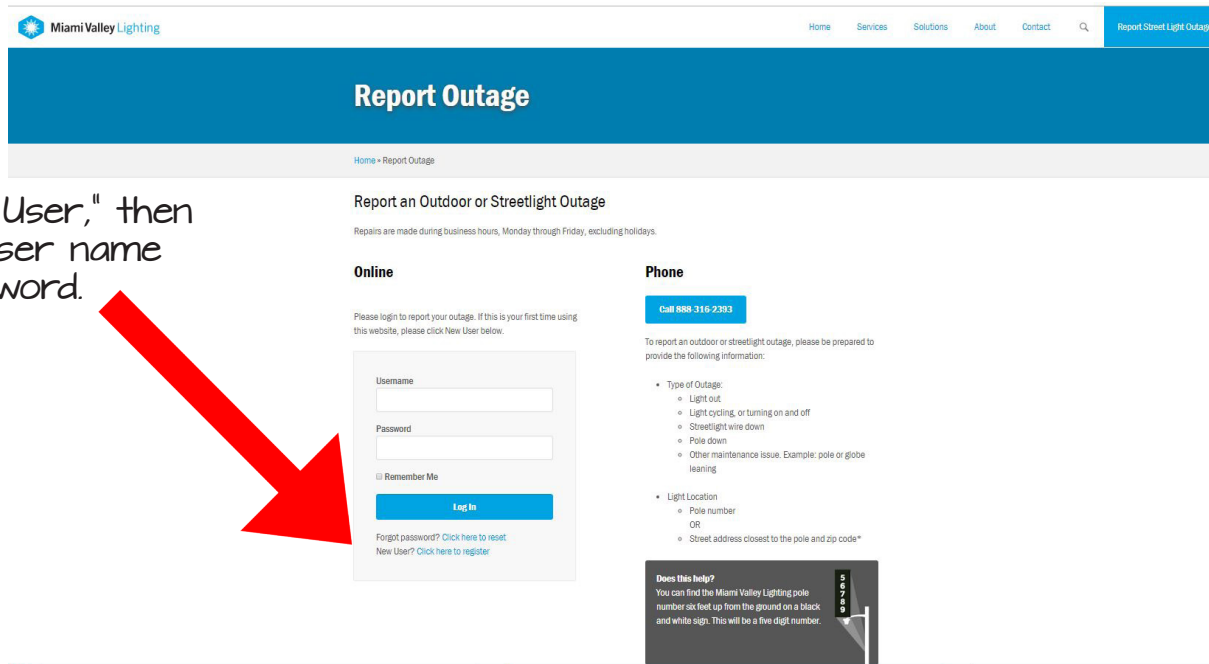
Miami Valley Lighting

Home Services Solutions About Contact Report Street Light Outage

Report Outage

Home » Report Outage

User," then
ser name
word.

Report an Outdoor or Streetlight Outage

Repairs are made during business hours, Monday through Friday, excluding holidays.

Online

Please login to report your outage. If this is your first time using this website, please click New User below.

Username

Password

Remember Me

Log In

Forgot password? Click here to reset
New User? Click here to register

Phone

Call 888-316-2393

To report an outdoor or streetlight outage, please be prepared to provide the following information:

- Type of Outage:
  - Light out
  - Light cycling, or turning on and off
  - Streetlight wire down
  - Pole down
  - Other maintenance issue. Example: pole or globe leaning

- Light Location
  - Pole number
  OR
  - Street address closest to the pole and zip code*

Does this help?
You can find the Miami Valley Lighting pole number six feet up from the ground on a black and white sign. This will be a five digit number.

5
6
7
8
9